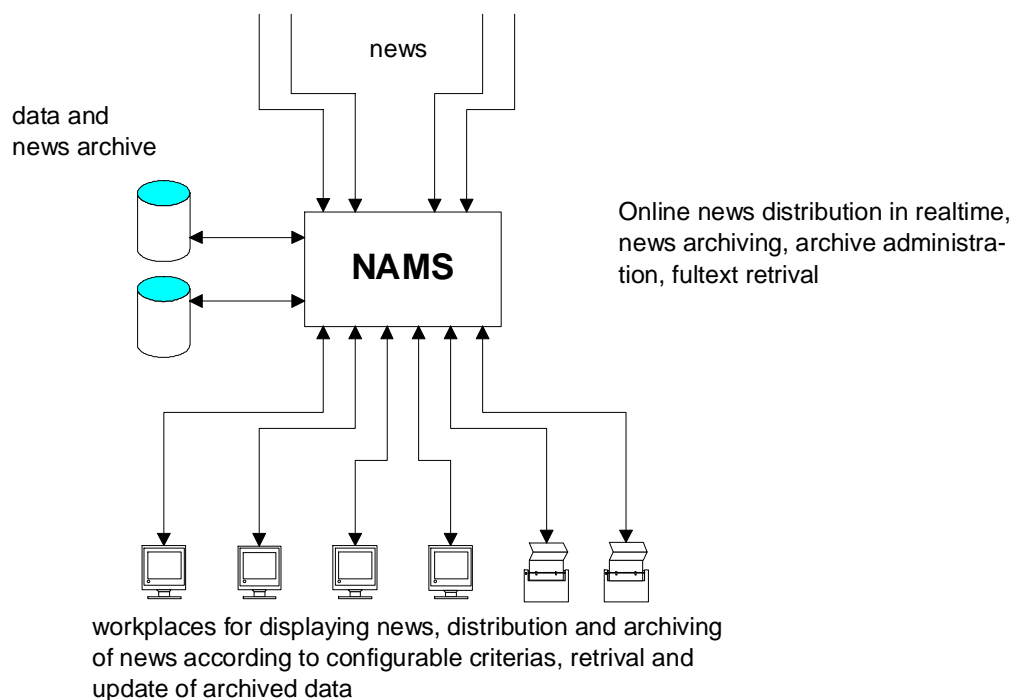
news

data and news archive

NAMS

Online news distribution in realtime, news archiving, archive administration, fultext retrival

workplaces for displaying news, distribution and archiving of news according to configurable criterias, retrival and update of archived data